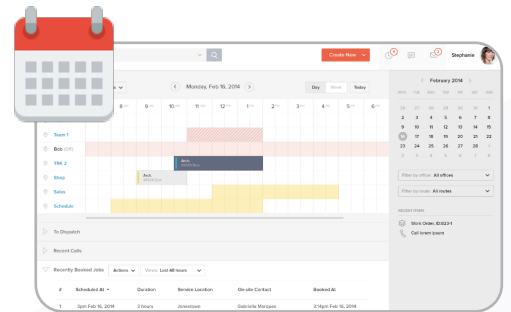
Create New

Stephanie

Monday, Feb 16, 2014

Day Week Today

8 9 10 11 12 1 2 3 4 5

Team 1

Bob (Off)

TRK 2

Shop

Sales

Schedule

February 2014

29 30 31 1 2 3 4
5 6 7 8 9 10 11
12 13 14 15 16 17 18
19 20 21 22 23 24 25
26 27 28 1 2 3 4

Filter by office: All offices

Filter by route: All routes

RECENT ITEMS

Work Order, ID:1023-1

Call lorem ipsum

To Dispatch

Recent Calls

Recently Booked Jobs

Actions

Views: Last 48 hours

| # | Scheduled At | Duration | Service Location | On-site Contact | Booked At |
|---|---|---|---|---|---|
| 1 | 3pm Feb 16, 2014 | 2 hours | Jonestown | Gabrielle Marquez | 3:14pm Feb 16, 2014 |